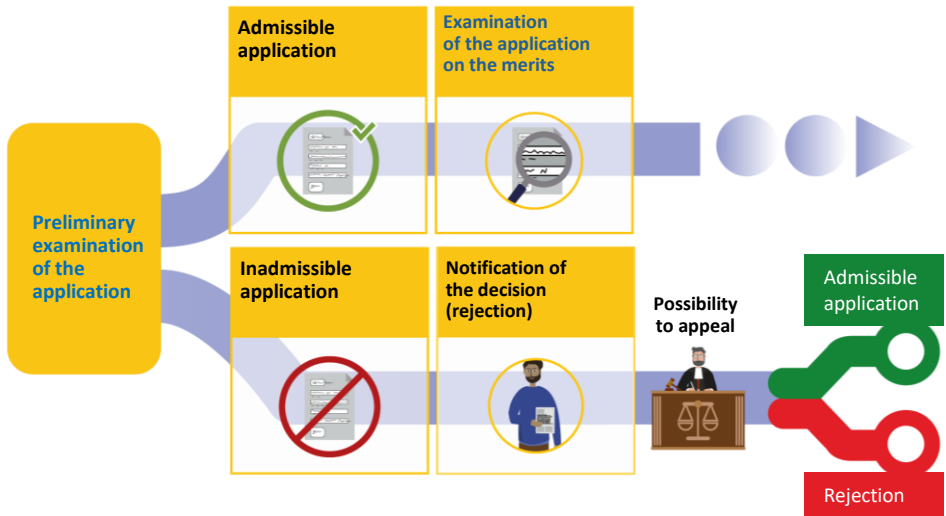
Preliminary examination of the application

Admissible application

Examination of the application on the merits

Inadmissible application

Notification of the decision (rejection)

Possibility to appeal

Admissible application

Rejection